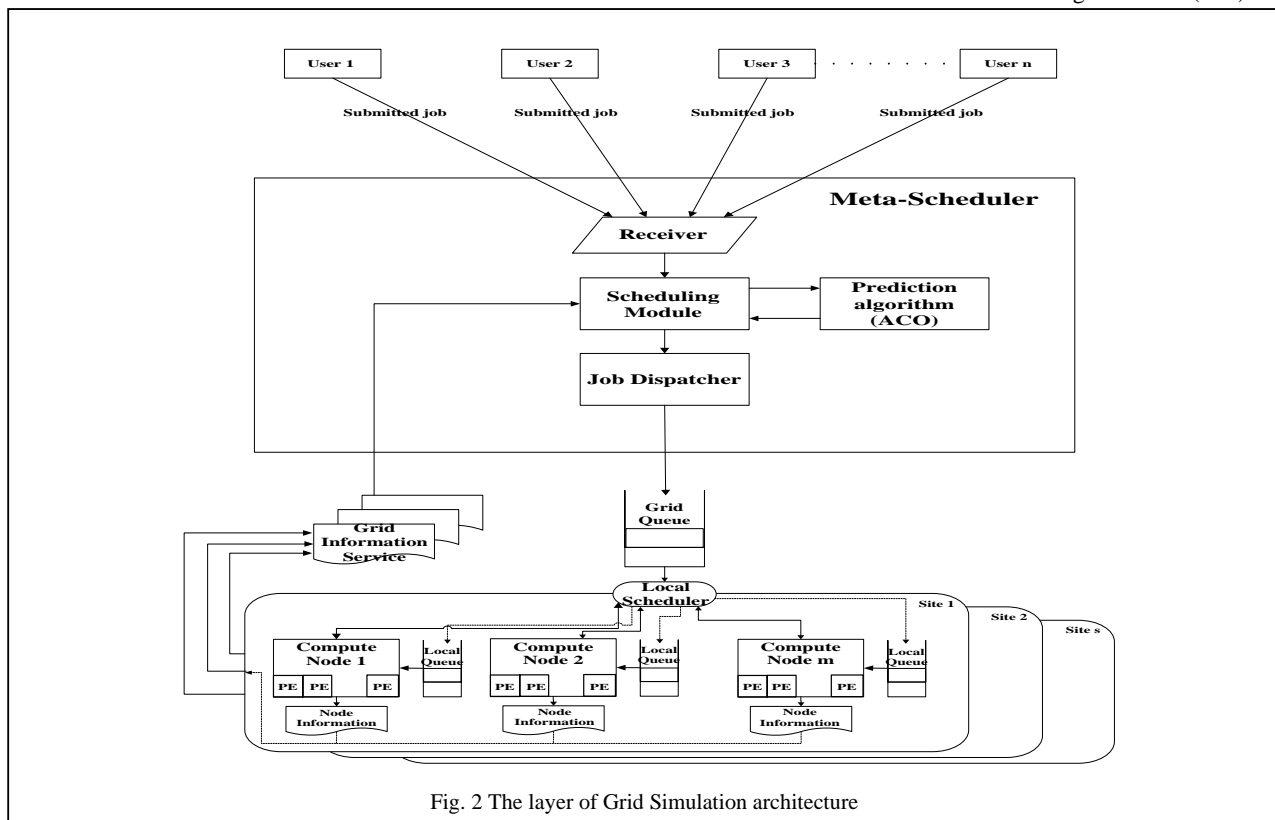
User 1

User 2

User 3

User n

Submitted job

Submitted job

Submitted job

Submitted job

Meta-Scheduler

Receiver

Scheduling Module

Prediction algorithm (ACO)

Job Dispatcher

Grid Information Service

Grid Queue

Local Scheduler

Site 1

Site 2

Site s

Compute Node 1

PE PE PE

Local Queue

Node Information

Compute Node 2

PE PE PE

Local Queue

Node Information

Compute Node m

PE PE PE

Local Queue

Node Information

Fig. 2 The layer of Grid Simulation architecture